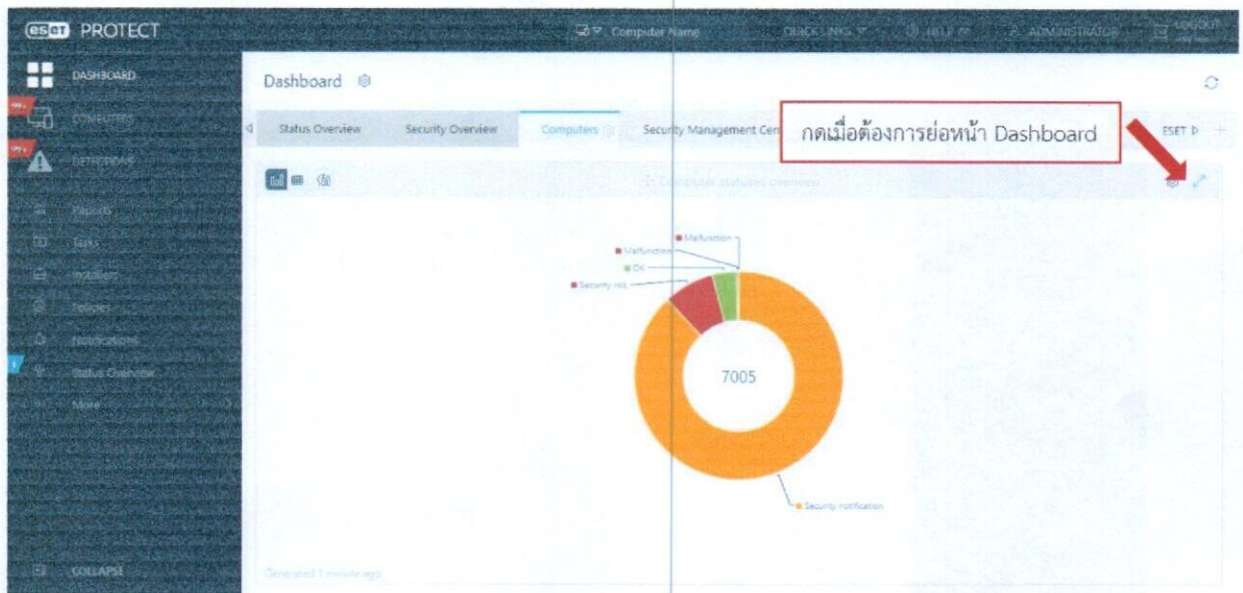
eset PROTECT

Computer Name QUICK LINKS HELP ADMINISTRATOR LOGOUT

DASHBOARD
COMPUTERS
DETECTIONS
Reports
Tasks
Installers
Policies
Notifications
Status Overview
More
COLLAPSE

Dashboard

Status Overview Security Overview Computers Security Management Cen

กดเมื่อต้องการย่อหน้า Dashboard

ESET

Computer statuses overview

Malfunction
Malfunction
OK
Security risk

7005

Security notification

Generated 1 minute ago